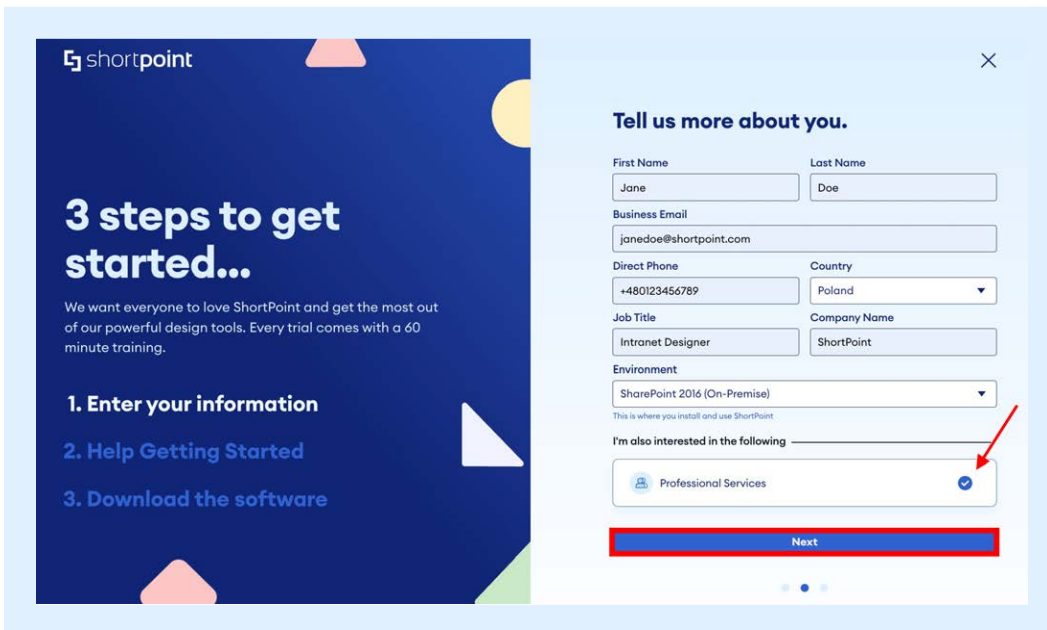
shortpoint

3 steps to get started...

We want everyone to love ShortPoint and get the most out of our powerful design tools. Every trial comes with a 60 minute training.

1. Enter your information

2. Help Getting Started

3. Download the software

×

Tell us more about you.

First Name
Jane

Last Name
Doe

Business Email
janedoe@shortpoint.com

Direct Phone
+480123456789

Country
Poland

Job Title
Intranet Designer

Company Name
ShortPoint

Environment
SharePoint 2016 (On-Premise)

This is where you install and use ShortPoint

I'm also interested in the following

Professional Services

Next